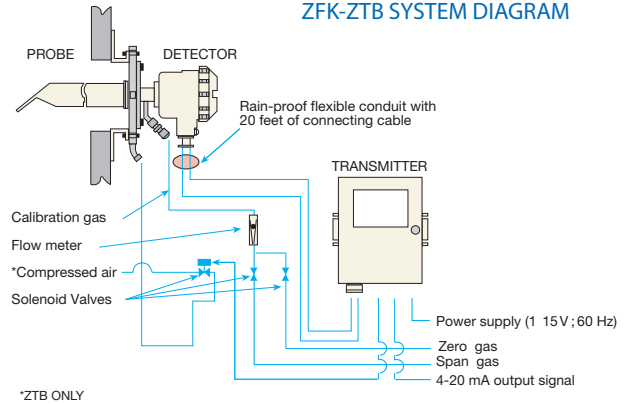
ZFK-ZTB SYSTEM DIAGRAM

PROBE

DETECTOR

Rain-proof flexible conduit with 20 feet of connecting cable

TRANSMITTER

Calibration gas

Flow meter

*Compressed air

Solenoid Valves

Power supply (1 15V ; 60 Hz)

Zero gas

Span gas

4-20 mA output signal

*ZTB ONLY